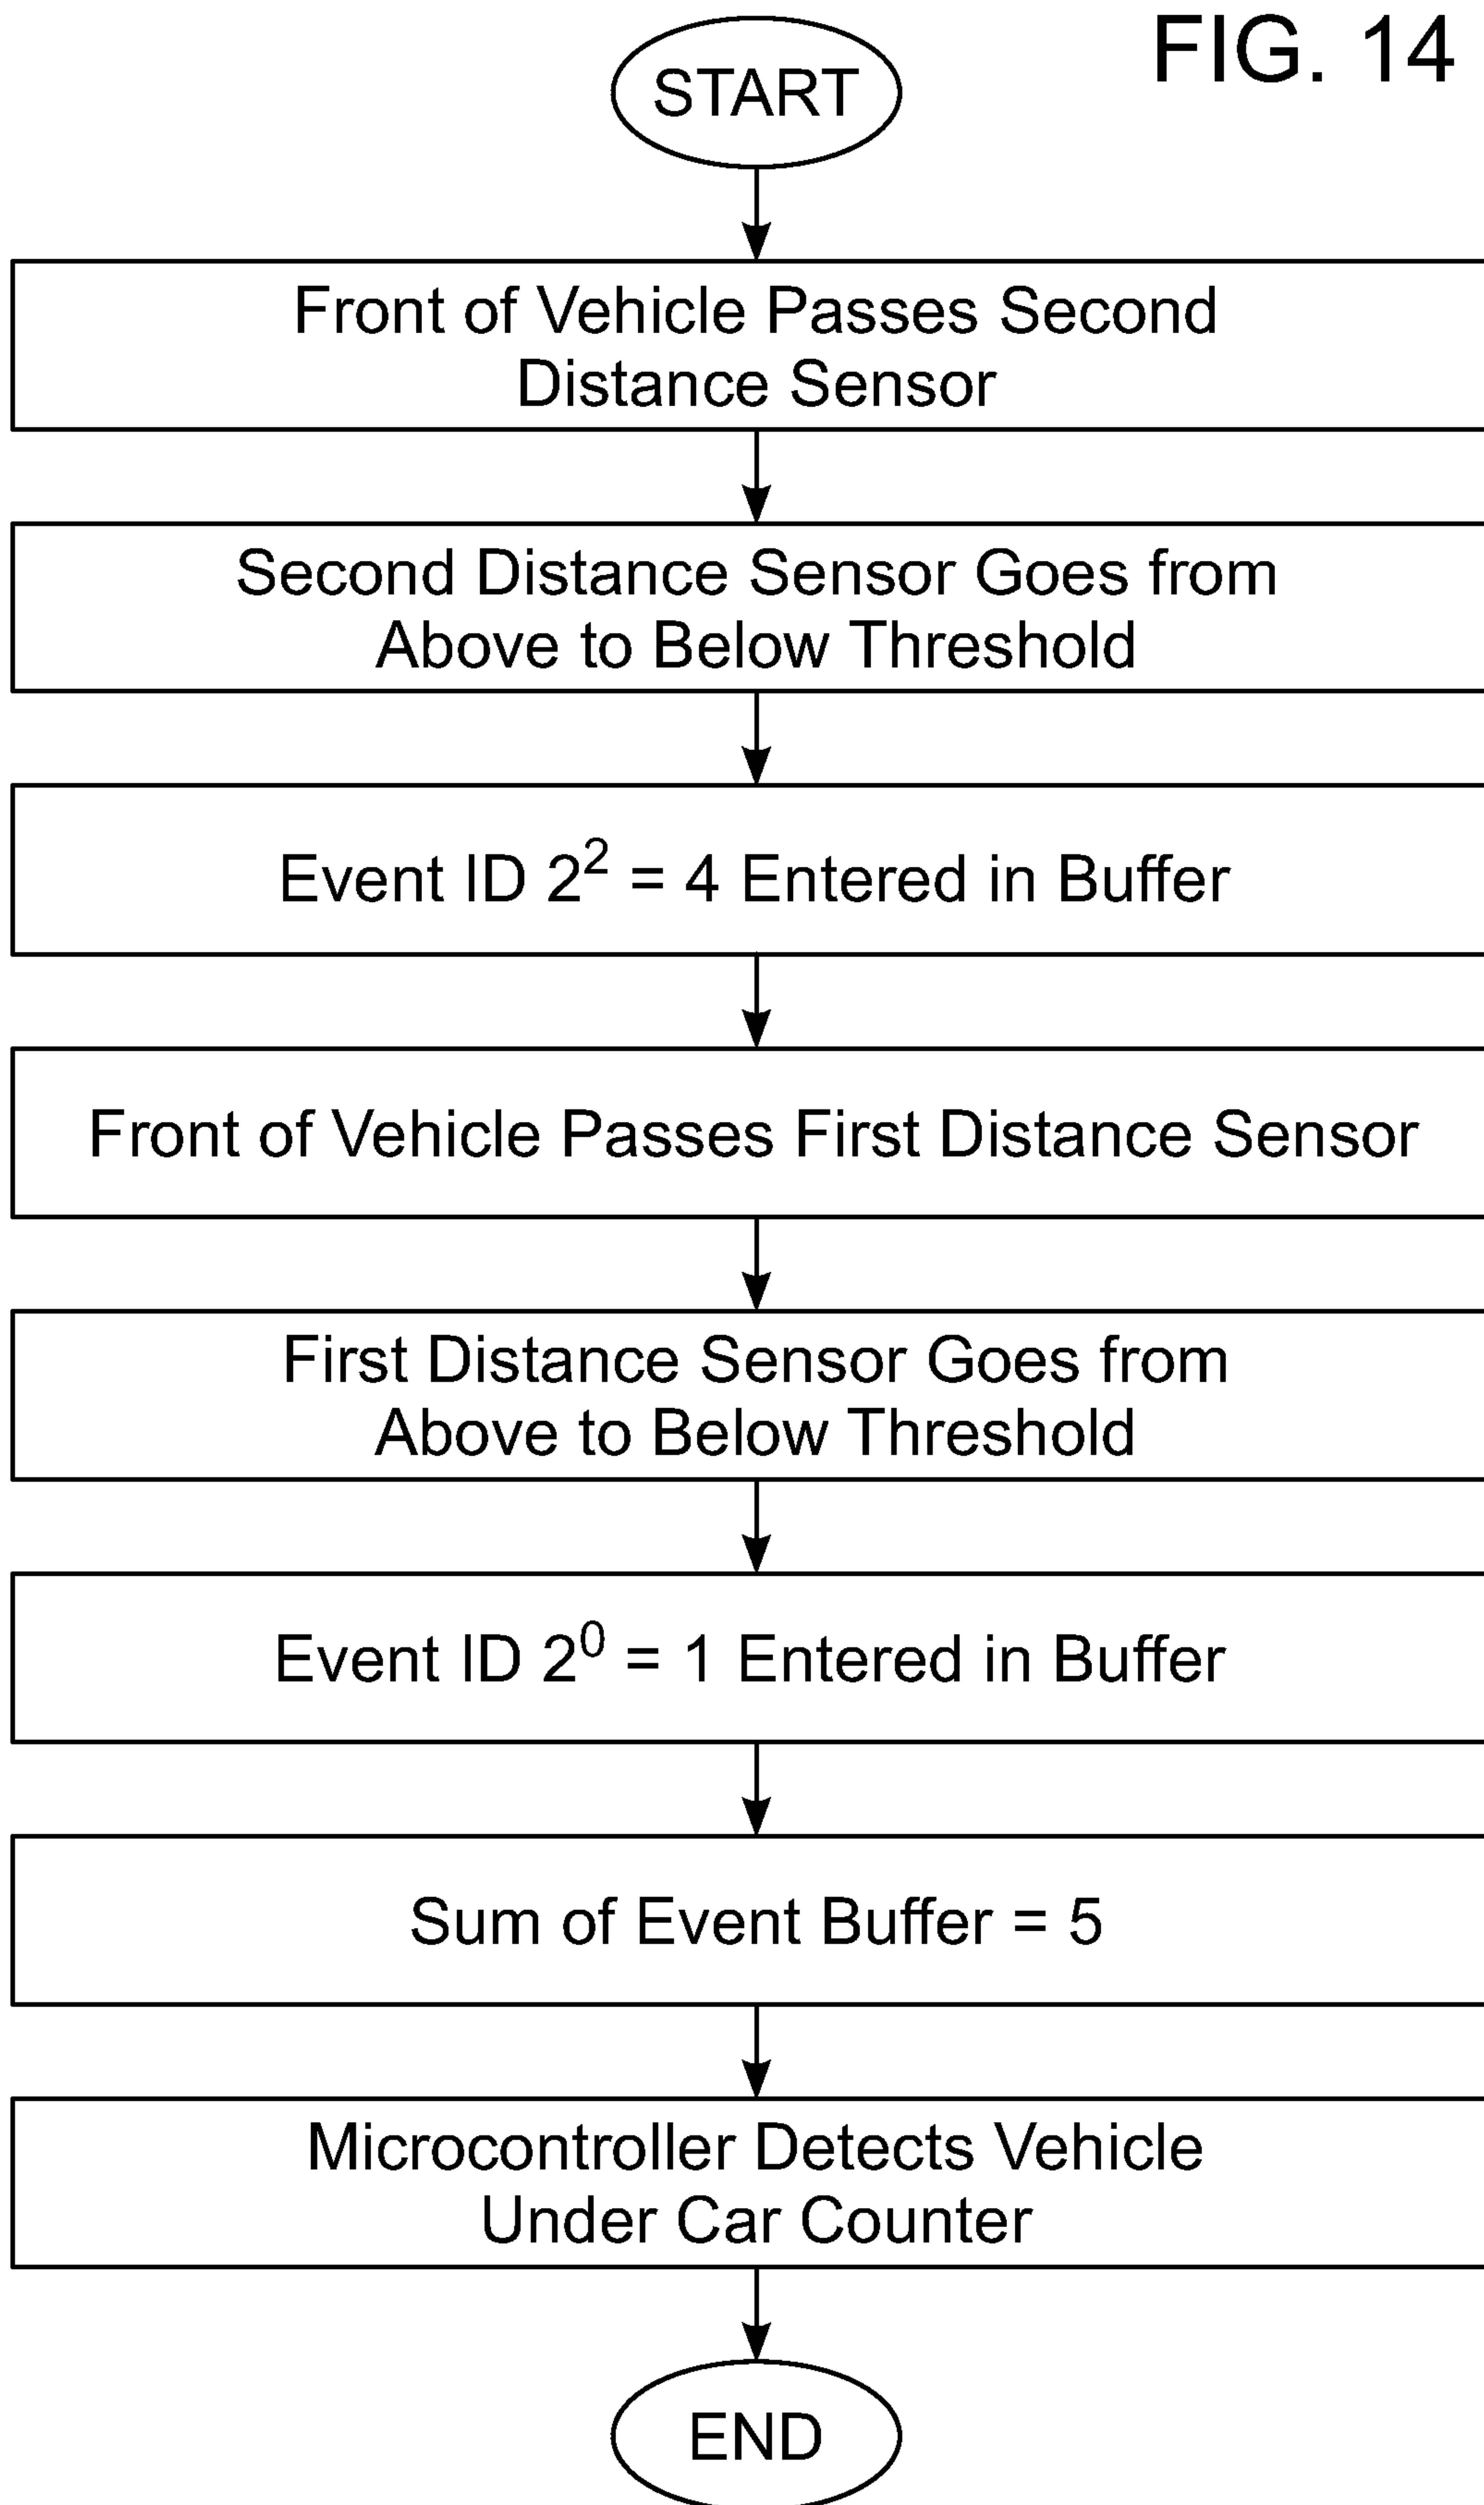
FIG. 14

START

Front of Vehicle Passes Second Distance Sensor

Second Distance Sensor Goes from Above to Below Threshold

Event ID $2^2 = 4$ Entered in Buffer

Front of Vehicle Passes First Distance Sensor

First Distance Sensor Goes from Above to Below Threshold

Event ID $2^0 = 1$ Entered in Buffer

Sum of Event Buffer = 5

Microcontroller Detects Vehicle Under Car Counter

END